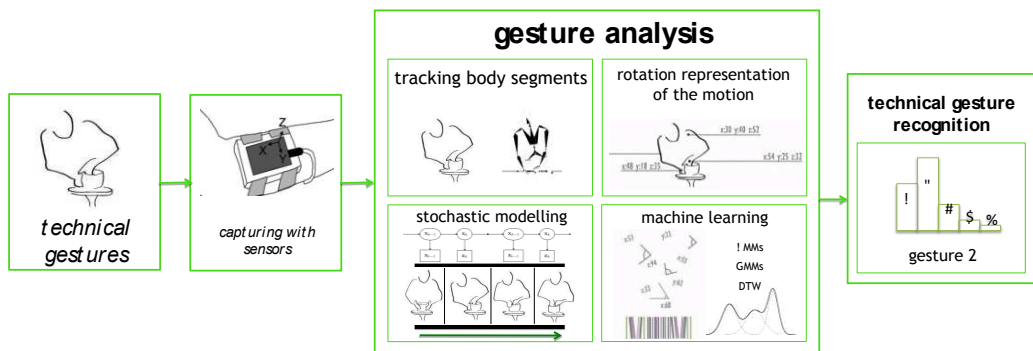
technical gestures

capturing with sensors

gesture analysis

tracking body segments

rotation representation of the motion

x30 y40 z52

x48 y18 z35

x54 y25 z32

stochastic modelling

machine learning

! MMs

GMMs

DTW

technical gesture recognition

!

"

#

$

%

gesture 2